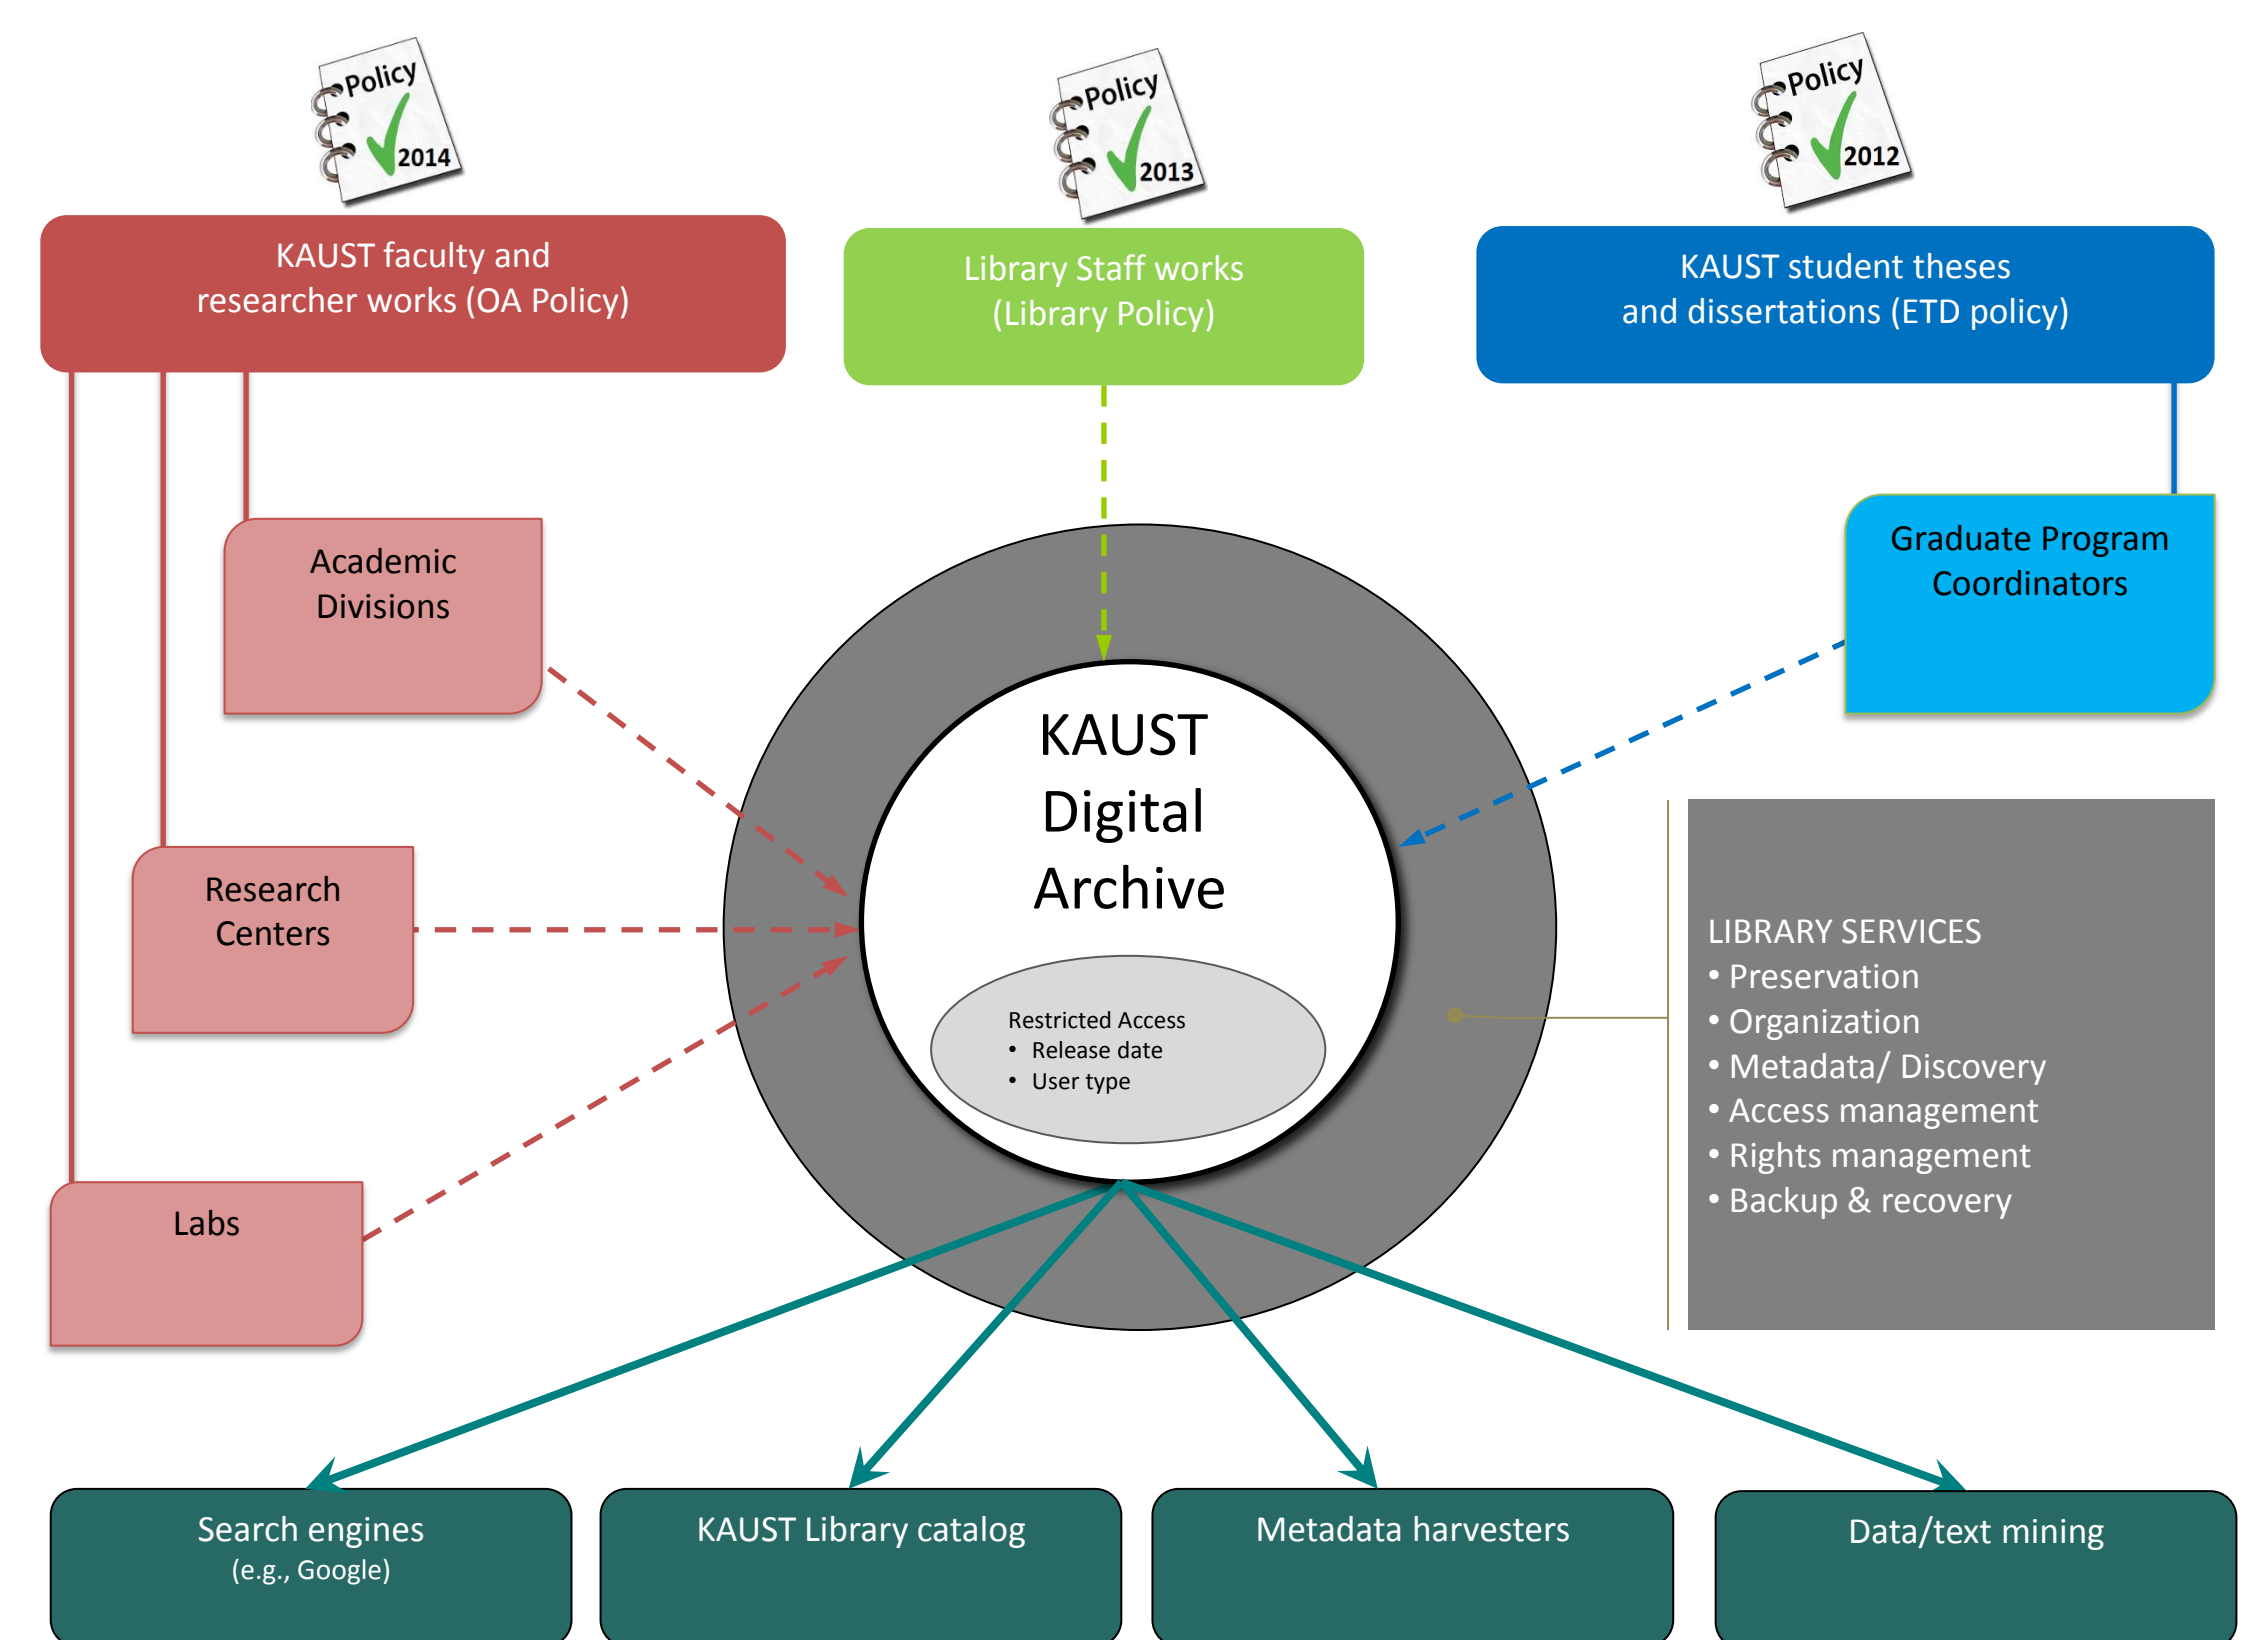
Policy 2014

Policy 2013

Policy 2012

KAUST faculty and researcher works (OA Policy)

Library Staff works (Library Policy)

KAUST student theses and dissertations (ETD policy)

Academic Divisions

Graduate Program Coordinators

KAUST Digital Archive

Research Centers

Restricted Access
• Release date
• User type

LIBRARY SERVICES
• Preservation
• Organization
• Metadata/ Discovery
• Access management
• Rights management
• Backup & recovery

Labs

Search engines (e.g., Google)

KAUST Library catalog

Metadata harvesters

Data/text mining